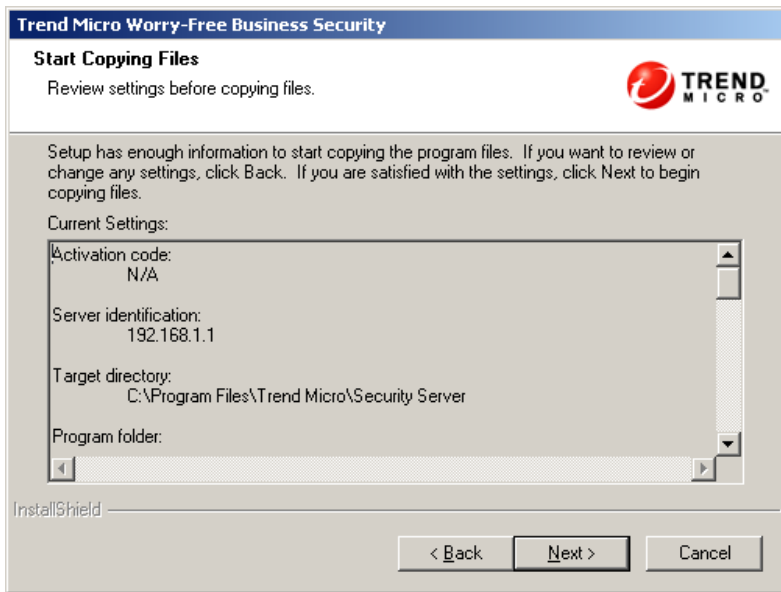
Trend Micro Worry-Free Business Security

Start Copying Files

Review settings before copying files.

TREND MICRO

Setup has enough information to start copying the program files. If you want to review or change any settings, click Back. If you are satisfied with the settings, click Next to begin copying files.

Current Settings:

Activation code:
N/A

Server identification:
192.168.1.1

Target directory:
C:\Program Files\Trend Micro\Security Server

Program folder:

InstallShield

< Back

Next >

Cancel